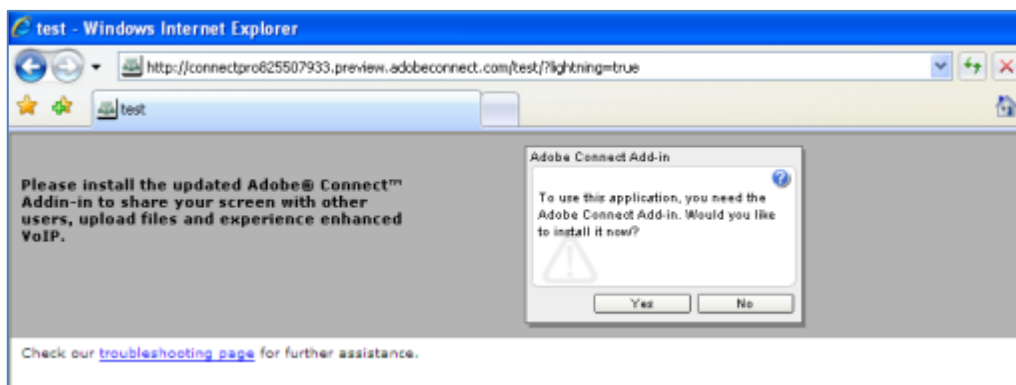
test - Windows Internet Explorer

http://connectpro825507933.preview.adobeconnect.com/test/?lightning=true

test

Please install the updated Adobe® Connect™ Addin-in to share your screen with other users, upload files and experience enhanced VoIP.

Adobe Connect Add-in

To use this application, you need the Adobe Connect Add-in. Would you like to install it now?

Yes No

Check our troubleshooting page for further assistance.